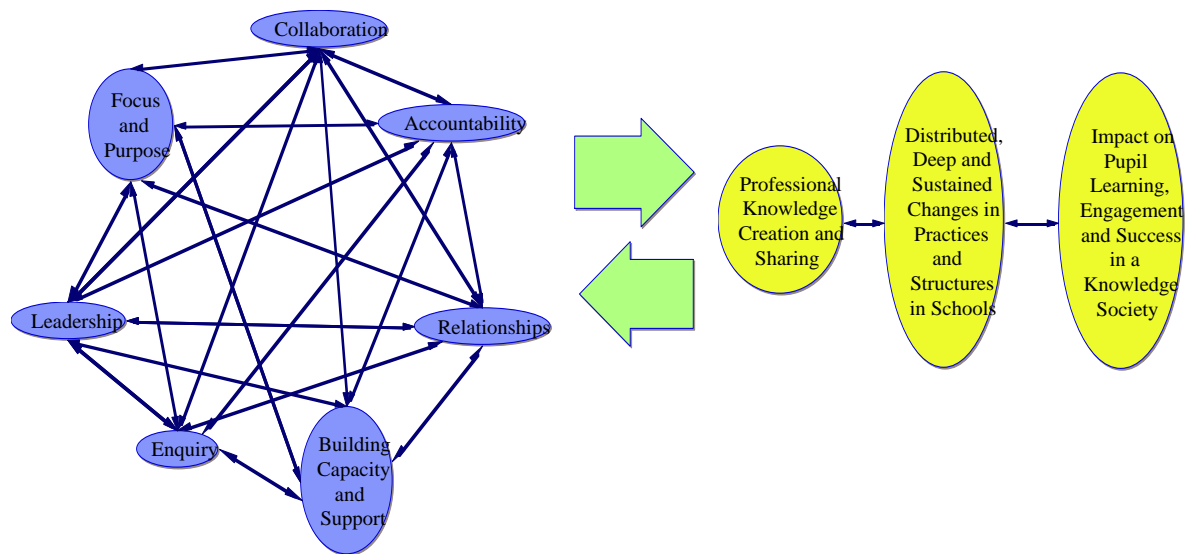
Collaboration

Focus and Purpose

Accountability

Leadership

Relationships

Enquiry

Building Capacity and Support

Professional Knowledge Creation and Sharing

Distributed, Deep and Sustained Changes in Practices and Structures in Schools

Impact on Pupil Learning, Engagement and Success in a Knowledge Society